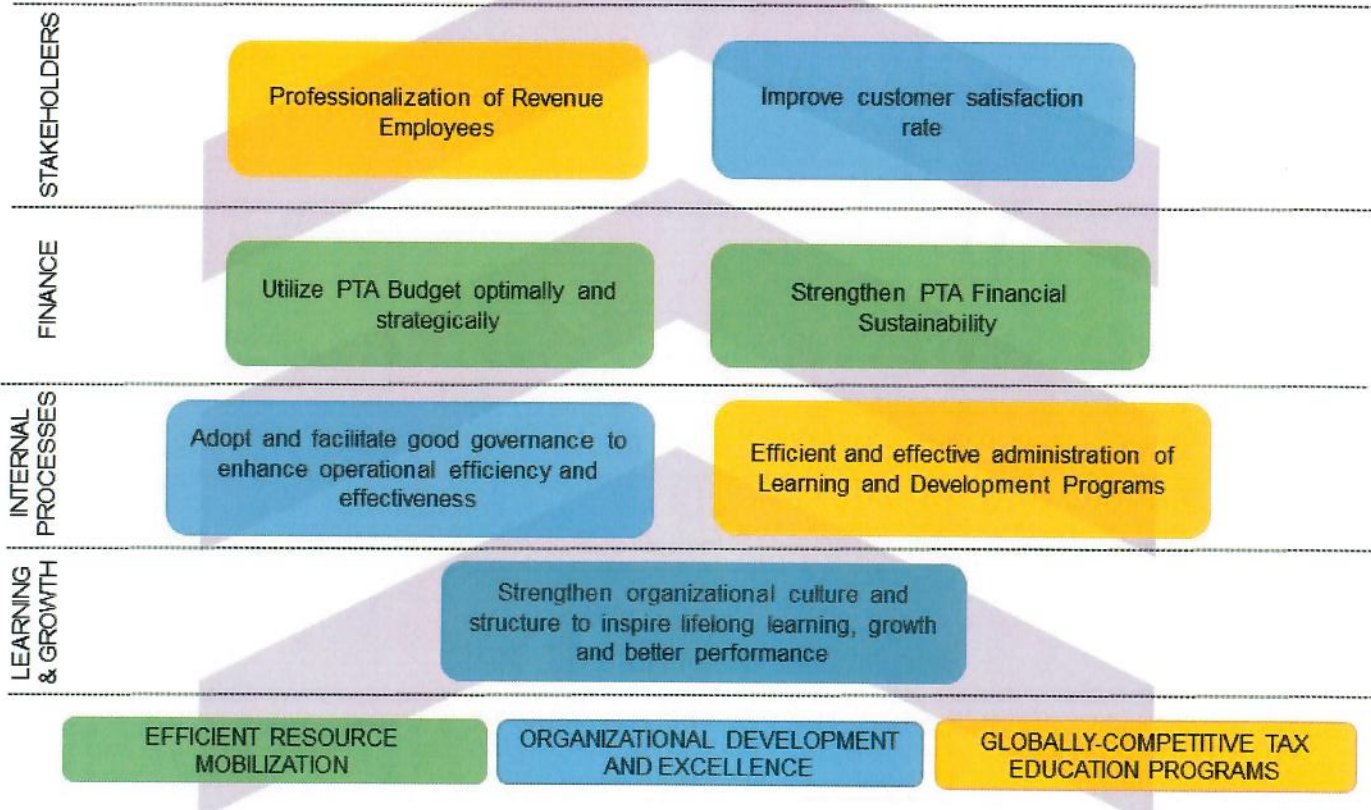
STAKEHOLDERS

Professionalization of Revenue Employees

Improve customer satisfaction rate

FINANCE

Utilize PTA Budget optimally and strategically

Strengthen PTA Financial Sustainability

INTERNAL PROCESSES

Adopt and facilitate good governance to enhance operational efficiency and effectiveness

Efficient and effective administration of Learning and Development Programs

LEARNING & GROWTH

Strengthen organizational culture and structure to inspire lifelong learning, growth and better performance

EFFICIENT RESOURCE MOBILIZATION

ORGANIZATIONAL DEVELOPMENT AND EXCELLENCE

GLOBALLY-COMPETITIVE TAX EDUCATION PROGRAMS